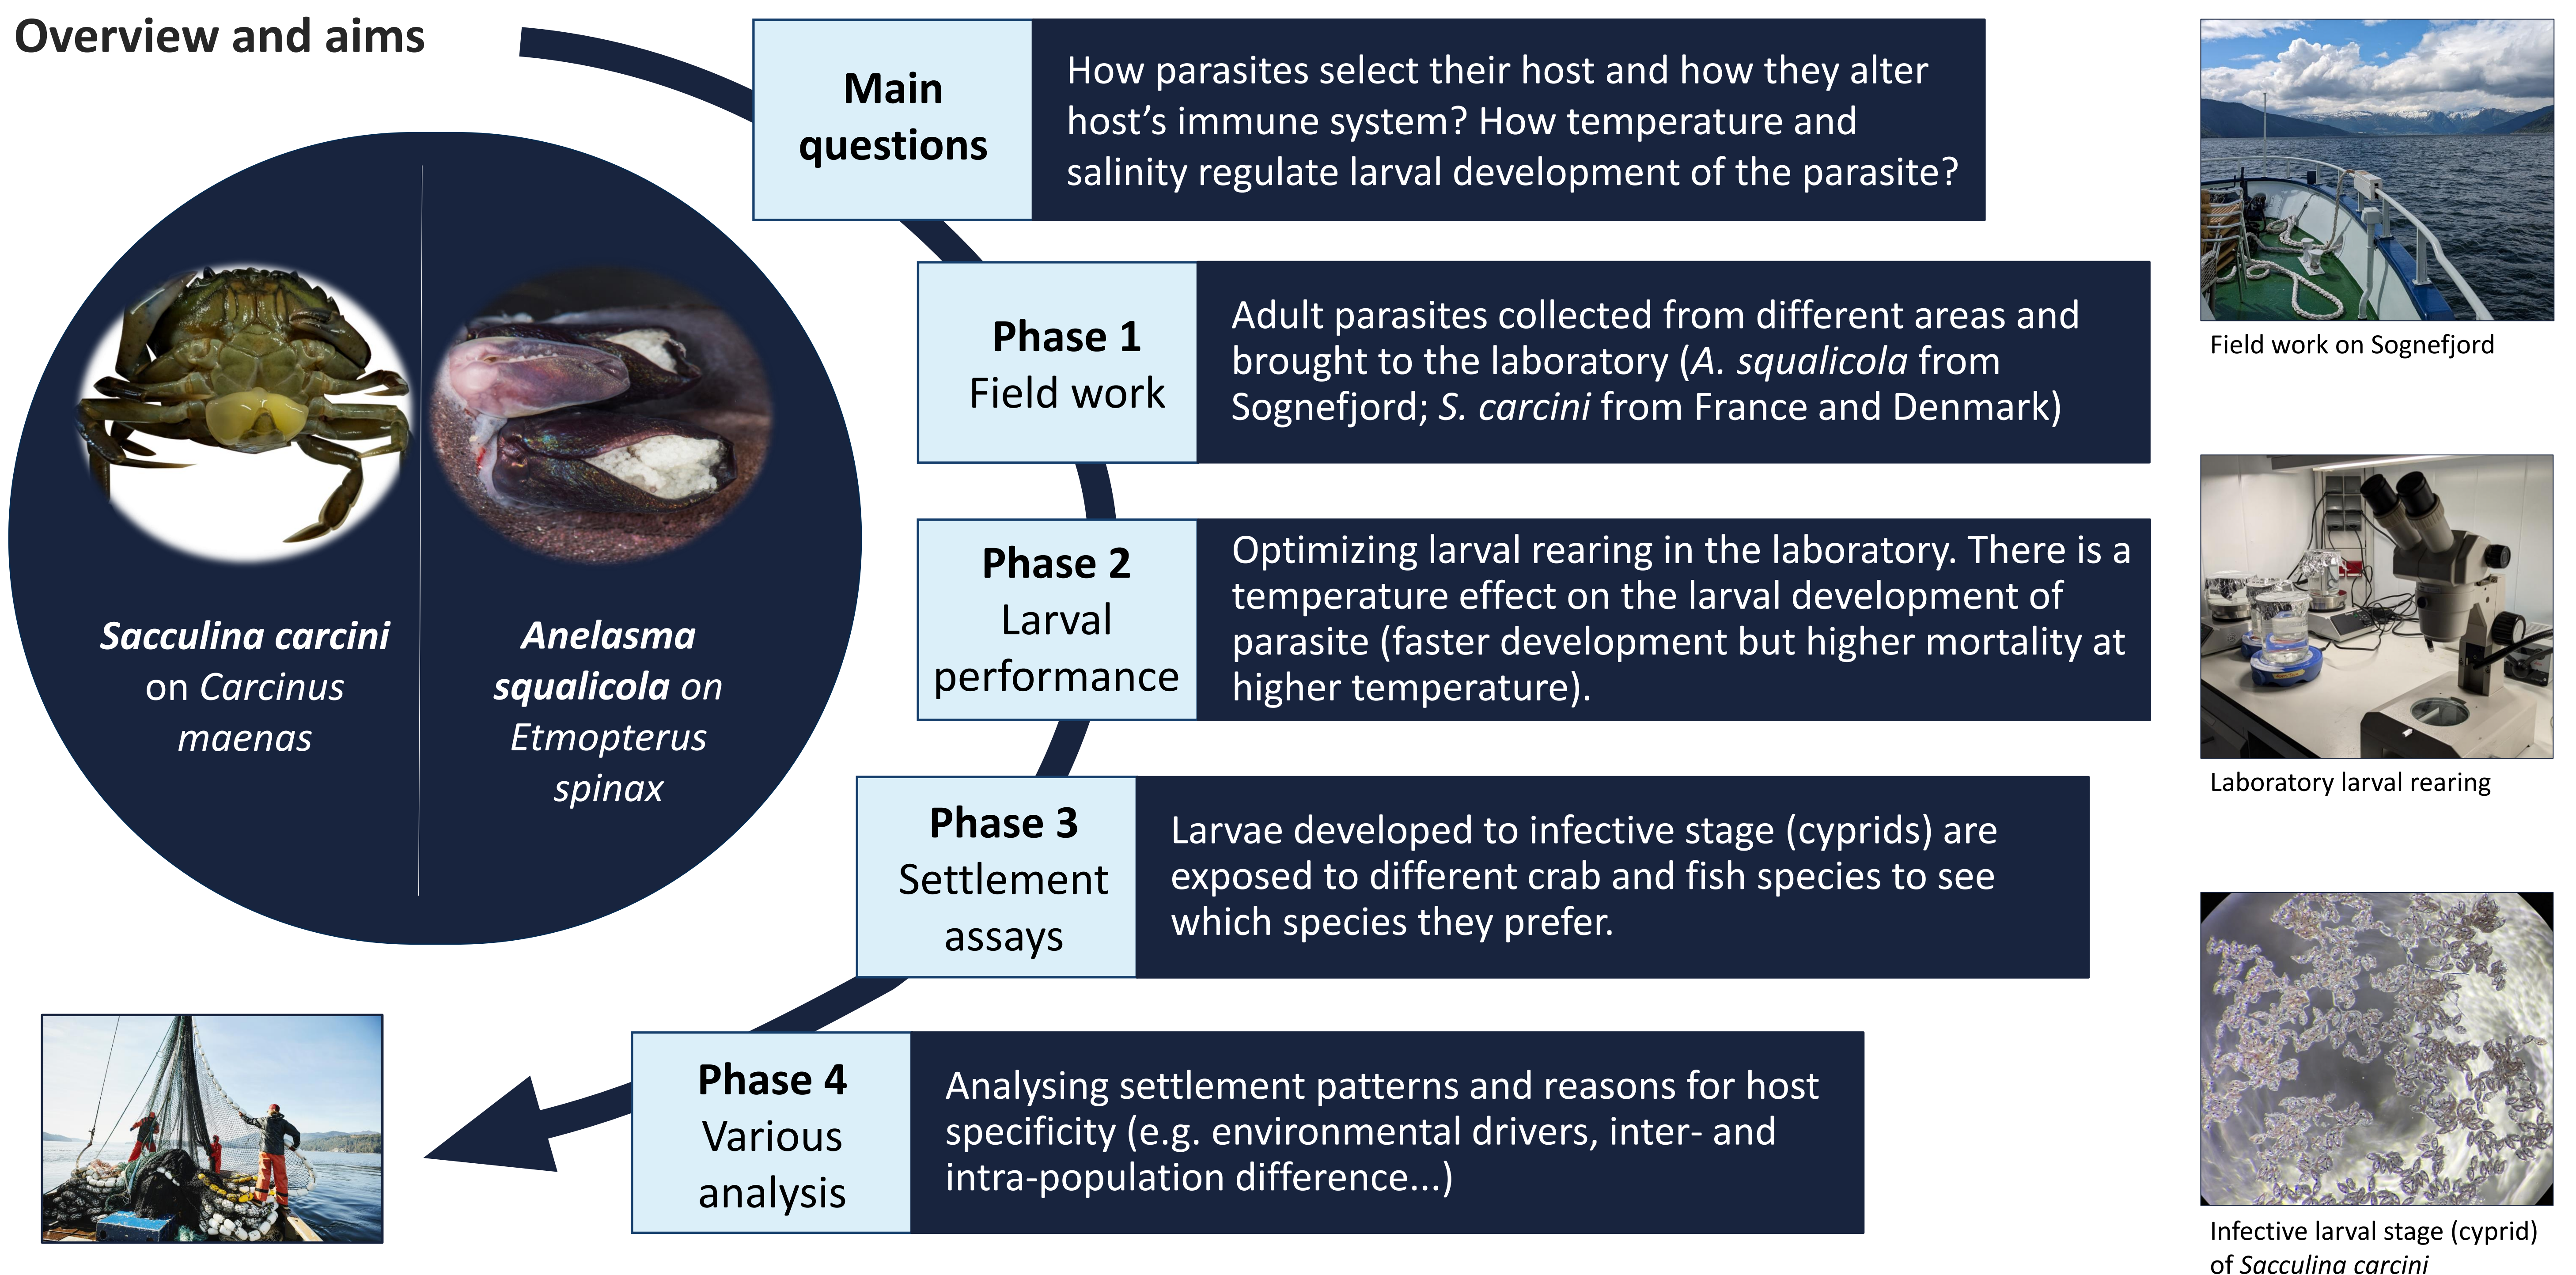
Overview and aims

Sacculina carcini on Carcinus maenas

Anelasma squalicola on Etmopterus spinax

Main questions

How parasites select their host and how they alter host's immune system? How temperature and salinity regulate larval development of the parasite?

Phase 1
Field work

Adult parasites collected from different areas and brought to the laboratory (A. squalicola from Sognefjord; S. carcini from France and Denmark)

Phase 2
Larval performance

Optimizing larval rearing in the laboratory. There is a temperature effect on the larval development of parasite (faster development but higher mortality at higher temperature).

Phase 3
Settlement assays

Larvae developed to infective stage (cyprids) are exposed to different crab and fish species to see which species they prefer.

Phase 4
Various analysis

Analysing settlement patterns and reasons for host specificity (e.g. environmental drivers, inter- and intra-population difference...)

Field work on Sognefjord

Laboratory larval rearing

Infective larval stage (cyprid) of Sacculina carcini